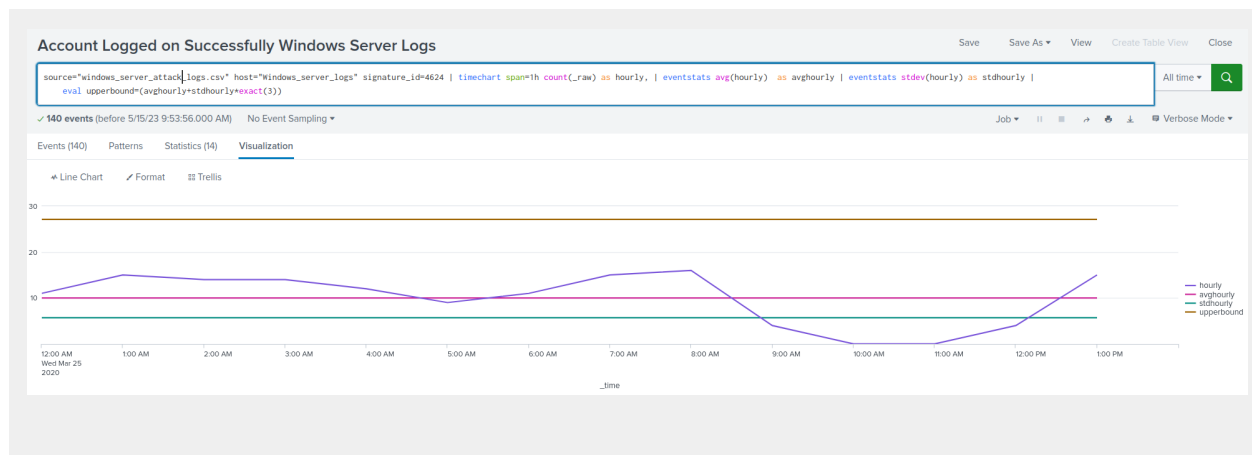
Account Logged on Successfully Windows Server Logs

Save Save As ▾ View Create Table View Close

source="windows_server_attack_logs.csv" host="Windows_server_logs" signature_id=4624 | timechart span=1h count(_raw) as hourly, | eventstats avg(hourly) as avghourly | eventstats stdev(hourly) as stdhourly | eval upperbound=(avghourly+stdhourly*exact(3))

All time ▾

✓ 140 events (before 5/15/23 9:53:56.000 AM) No Event Sampling ▾

Job ▾ Verbose Mode ▾

Events (140) Patterns Statistics (14) Visualization

Line Chart Format Trellis

30
20
10

12:00 AM Wed Mar 25 2020 1:00 AM 2:00 AM 3:00 AM 4:00 AM 5:00 AM 6:00 AM 7:00 AM 8:00 AM 9:00 AM 10:00 AM 11:00 AM 12:00 PM 1:00 PM

_time

hourly
avghourly
stdhourly
upperbound